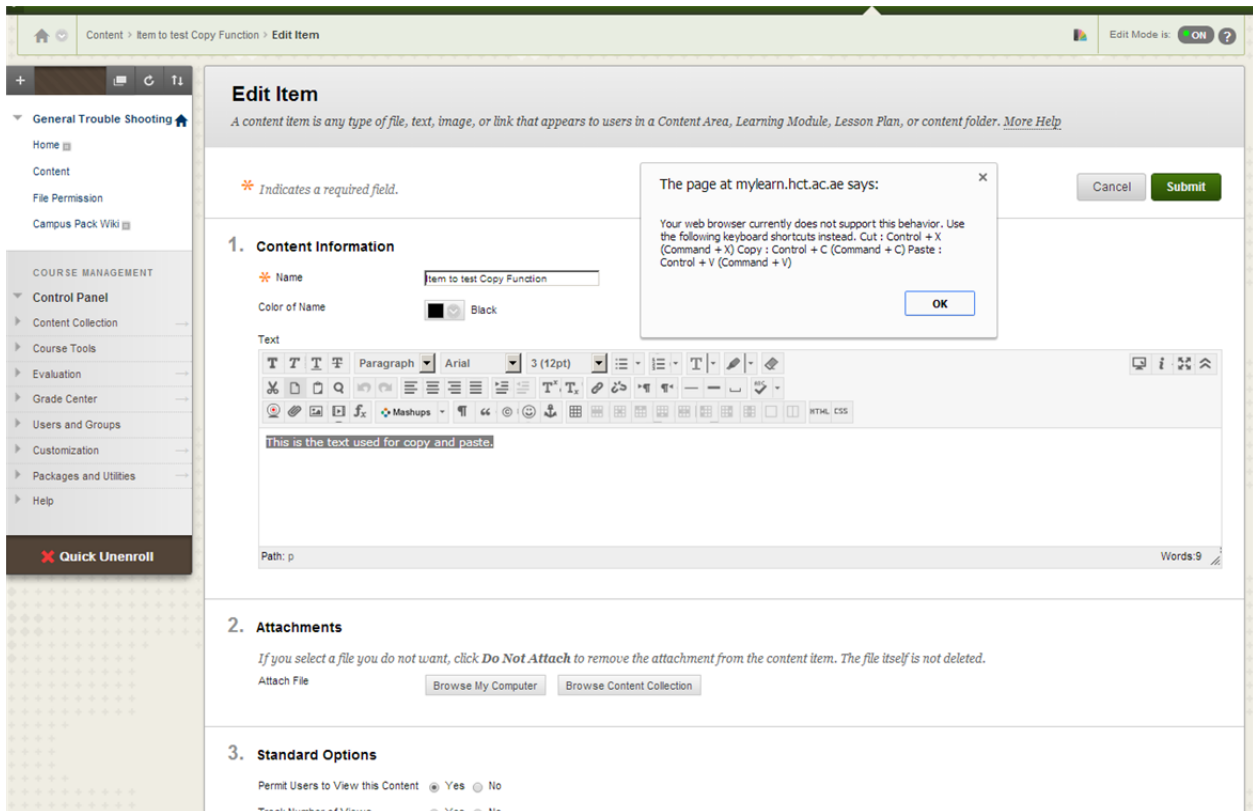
Content > Item to test Copy Function > Edit Item

Edit Mode is: ON

General Trouble Shooting
Home
Content
File Permission
Campus Pack Wiki

COURSE MANAGEMENT
Control Panel
Content Collection
Course Tools
Evaluation
Grade Center
Users and Groups
Customization
Packages and Utilities
Help

Quick Unenroll

Edit Item
A content item is any type of file, text, image, or link that appears to users in a Content Area, Learning Module, Lesson Plan, or content folder. More Help

* Indicates a required field.

Cancel Submit

The page at mylearn.hct.ac.ae says:
Your web browser currently does not support this behavior. Use the following keyboard shortcuts instead. Cut : Control + X (Command + X) Copy : Control + C (Command + C) Paste : Control + V (Command + V)
OK

1. Content Information
* Name Item to test Copy Function
Color of Name Black
Text
Paragraph Arial 3 (12pt)
Mashups HTML CSS
This is the text used for copy and paste.
Path: p Words:9

2. Attachments
If you select a file you do not want, click Do Not Attach to remove the attachment from the content item. The file itself is not deleted.
Attach File Browse My Computer Browse Content Collection

3. Standard Options
Permit Users to View this Content Yes No
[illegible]